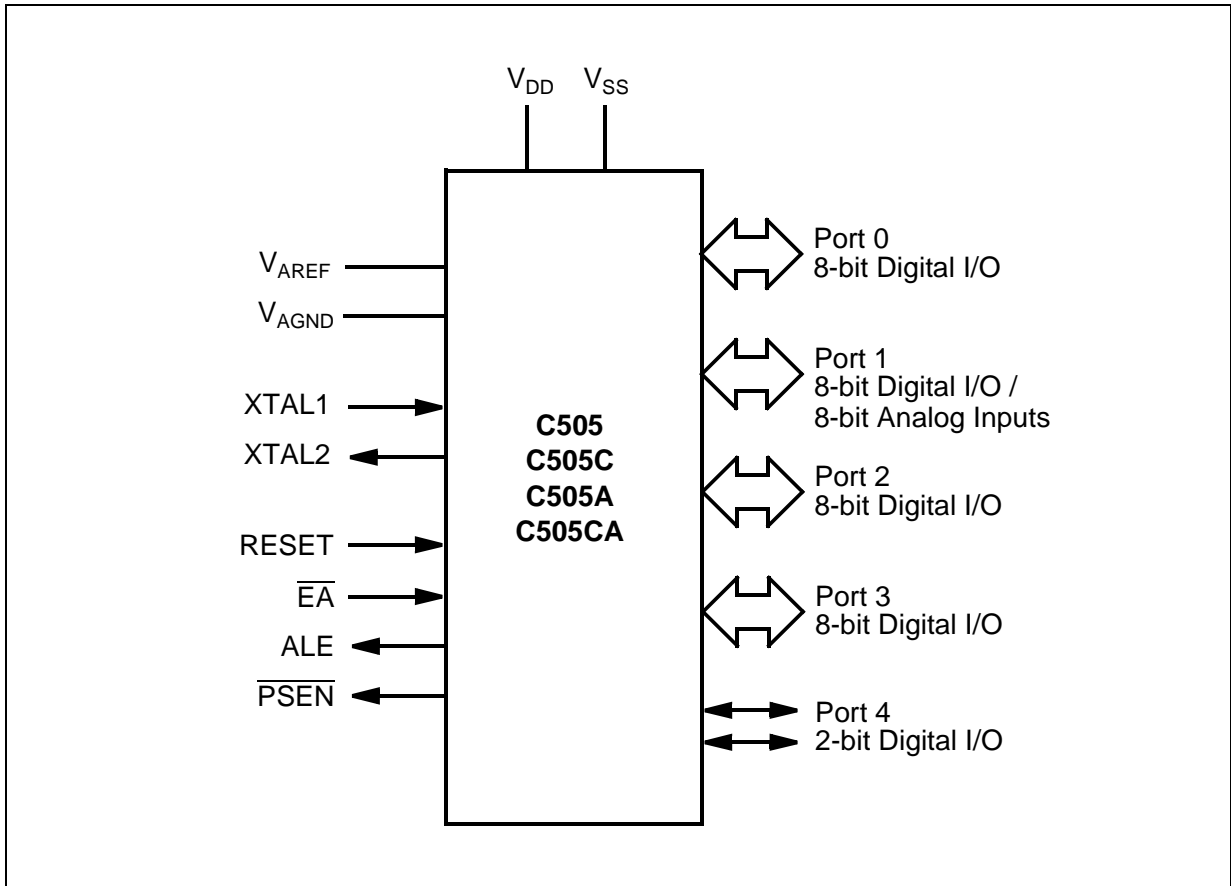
$V_{DD}$ $V_{SS}$

$V_{AREF}$
$V_{AGND}$
XTAL1
XTAL2
RESET
$\overline{EA}$
ALE
$\overline{PSEN}$

C505
C505C
C505A
C505CA

Port 0
8-bit Digital I/O

Port 1
8-bit Digital I/O /
8-bit Analog Inputs

Port 2
8-bit Digital I/O

Port 3
8-bit Digital I/O

Port 4
2-bit Digital I/O